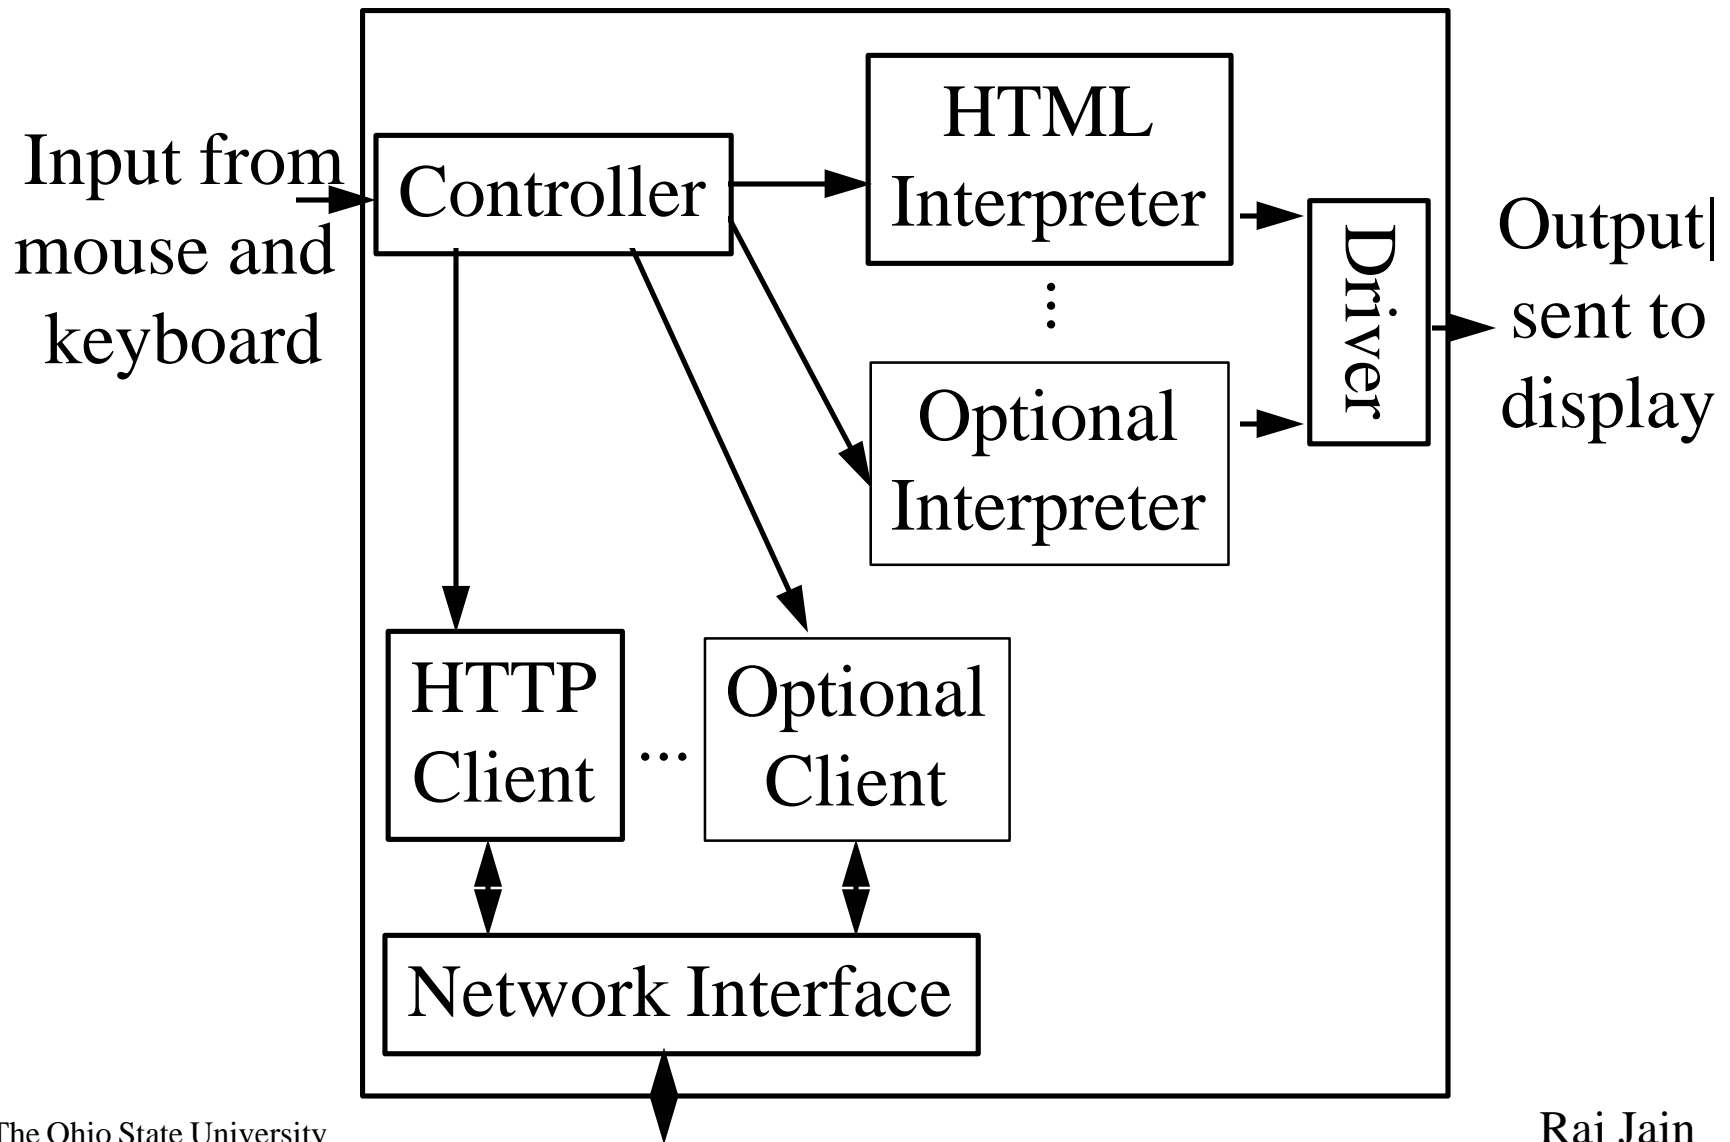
Input from mouse and keyboard

Controller

HTML Interpreter

⋮

Optional Interpreter

Driver

Output sent to display

HTTP Client

...

Optional Client

Network Interface

The Ohio State University

Raj Jain